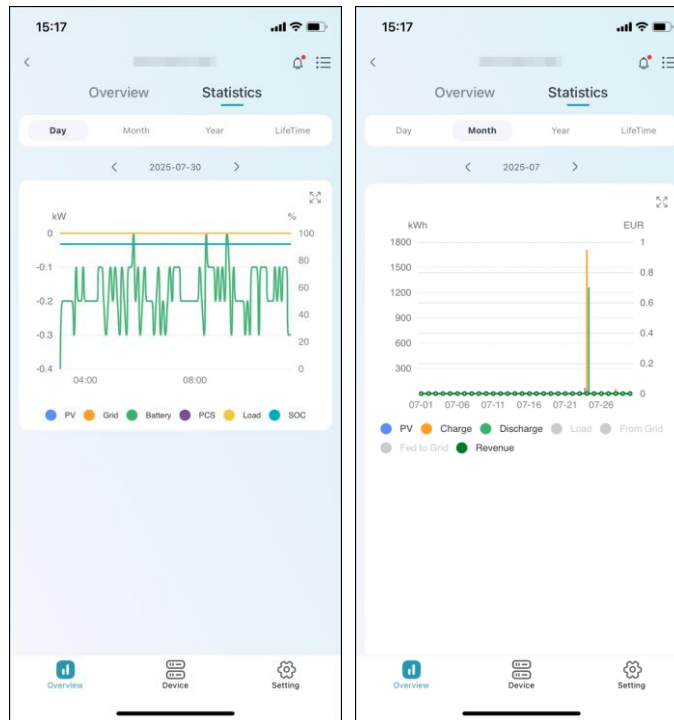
15:17

Overview Statistics

Day Month Year LifeTime

2025-07-30

kW %

0 100
-0.1 80
-0.2 60
40
-0.3 20
-0.4 0

04:00 08:00

PV Grid Battery PCS Load SOC

Overview Device Setting

15:17

Overview Statistics

Day Month Year LifeTime

2025-07

kWh EUR

1800 1
1500 0.8
1200 0.6
900
600 0.4
300 0.2
0

07-01 07-06 07-11 07-16 07-21 07-26

PV Charge Discharge Load From Grid Fed to Grid Revenue

Overview Device Setting